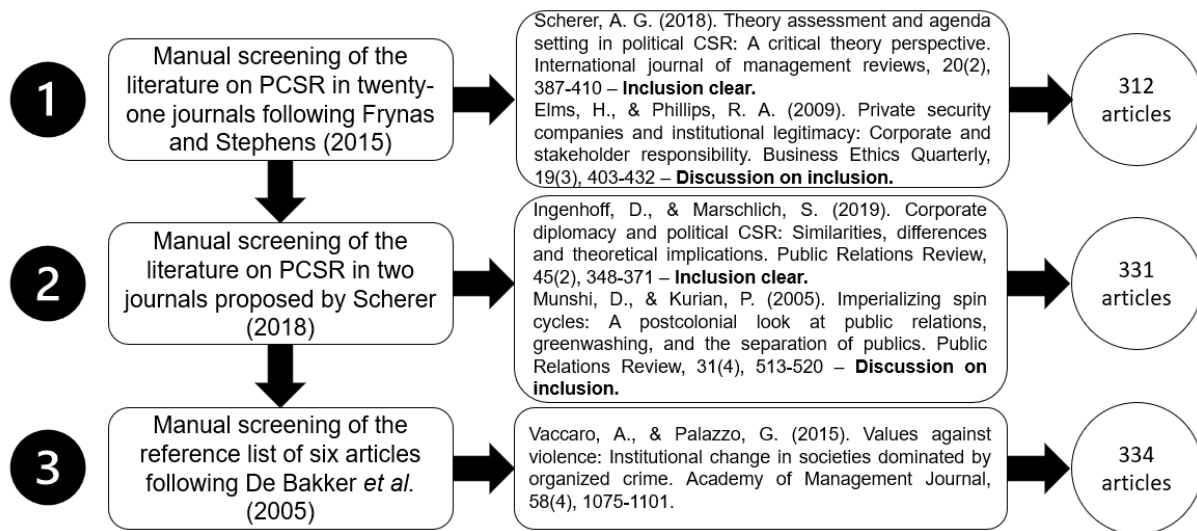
1

Manual screening of the literature on PCSR in twenty-one journals following Frynas and Stephens (2015)

Scherer, A. G. (2018). Theory assessment and agenda setting in political CSR: A critical theory perspective. International journal of management reviews, 20(2), 387-410 – **Inclusion clear.**
Elms, H., & Phillips, R. A. (2009). Private security companies and institutional legitimacy: Corporate and stakeholder responsibility. Business Ethics Quarterly, 19(3), 403-432 – **Discussion on inclusion.**

312 articles

2

Manual screening of the literature on PCSR in two journals proposed by Scherer (2018)

Ingenhoff, D., & Marschlich, S. (2019). Corporate diplomacy and political CSR: Similarities, differences and theoretical implications. Public Relations Review, 45(2), 348-371 – **Inclusion clear.**
Munshi, D., & Kurian, P. (2005). Imperializing spin cycles: A postcolonial look at public relations, greenwashing, and the separation of publics. Public Relations Review, 31(4), 513-520 – **Discussion on inclusion.**

331 articles

3

Manual screening of the reference list of six articles following De Bakker *et al.* (2005)

Vaccaro, A., & Palazzo, G. (2015). Values against violence: Institutional change in societies dominated by organized crime. Academy of Management Journal, 58(4), 1075-1101.

334 articles